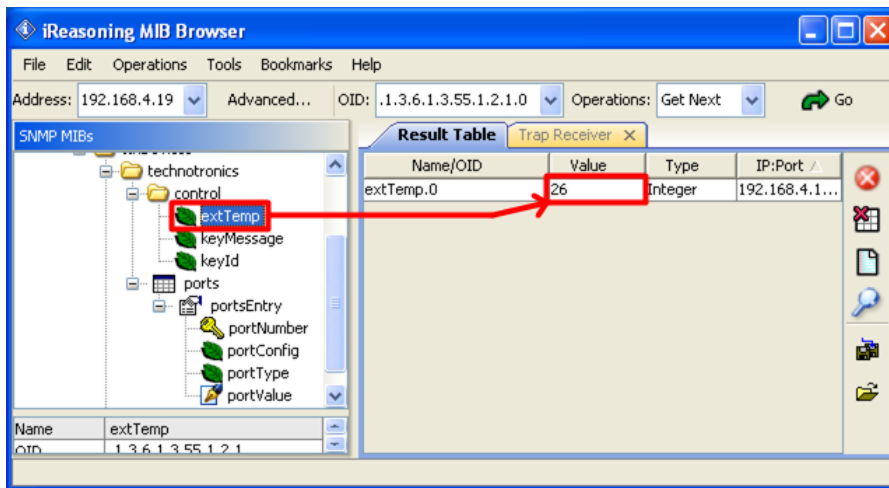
iReasoning MIB Browser

File Edit Operations Tools Bookmarks Help

Address: 192.168.4.19 Advanced... OID: .1.3.6.1.3.55.1.2.1.0 Operations: Get Next Go

SNMP MIBs

technotronics
control
extTemp
keyMessage
keyId
ports
portsEntry
portNumber
portConfig
portType
portValue

| Name | extTemp |
|---|---|
| OID | .1.3.6.1.3.55.1.2.1 |

Result Table Trap Receiver

| Name/OID | Value | Type | IP:Port |
|---|---|---|---|
| extTemp.0 | 26 | Integer | 192.168.4.1... |